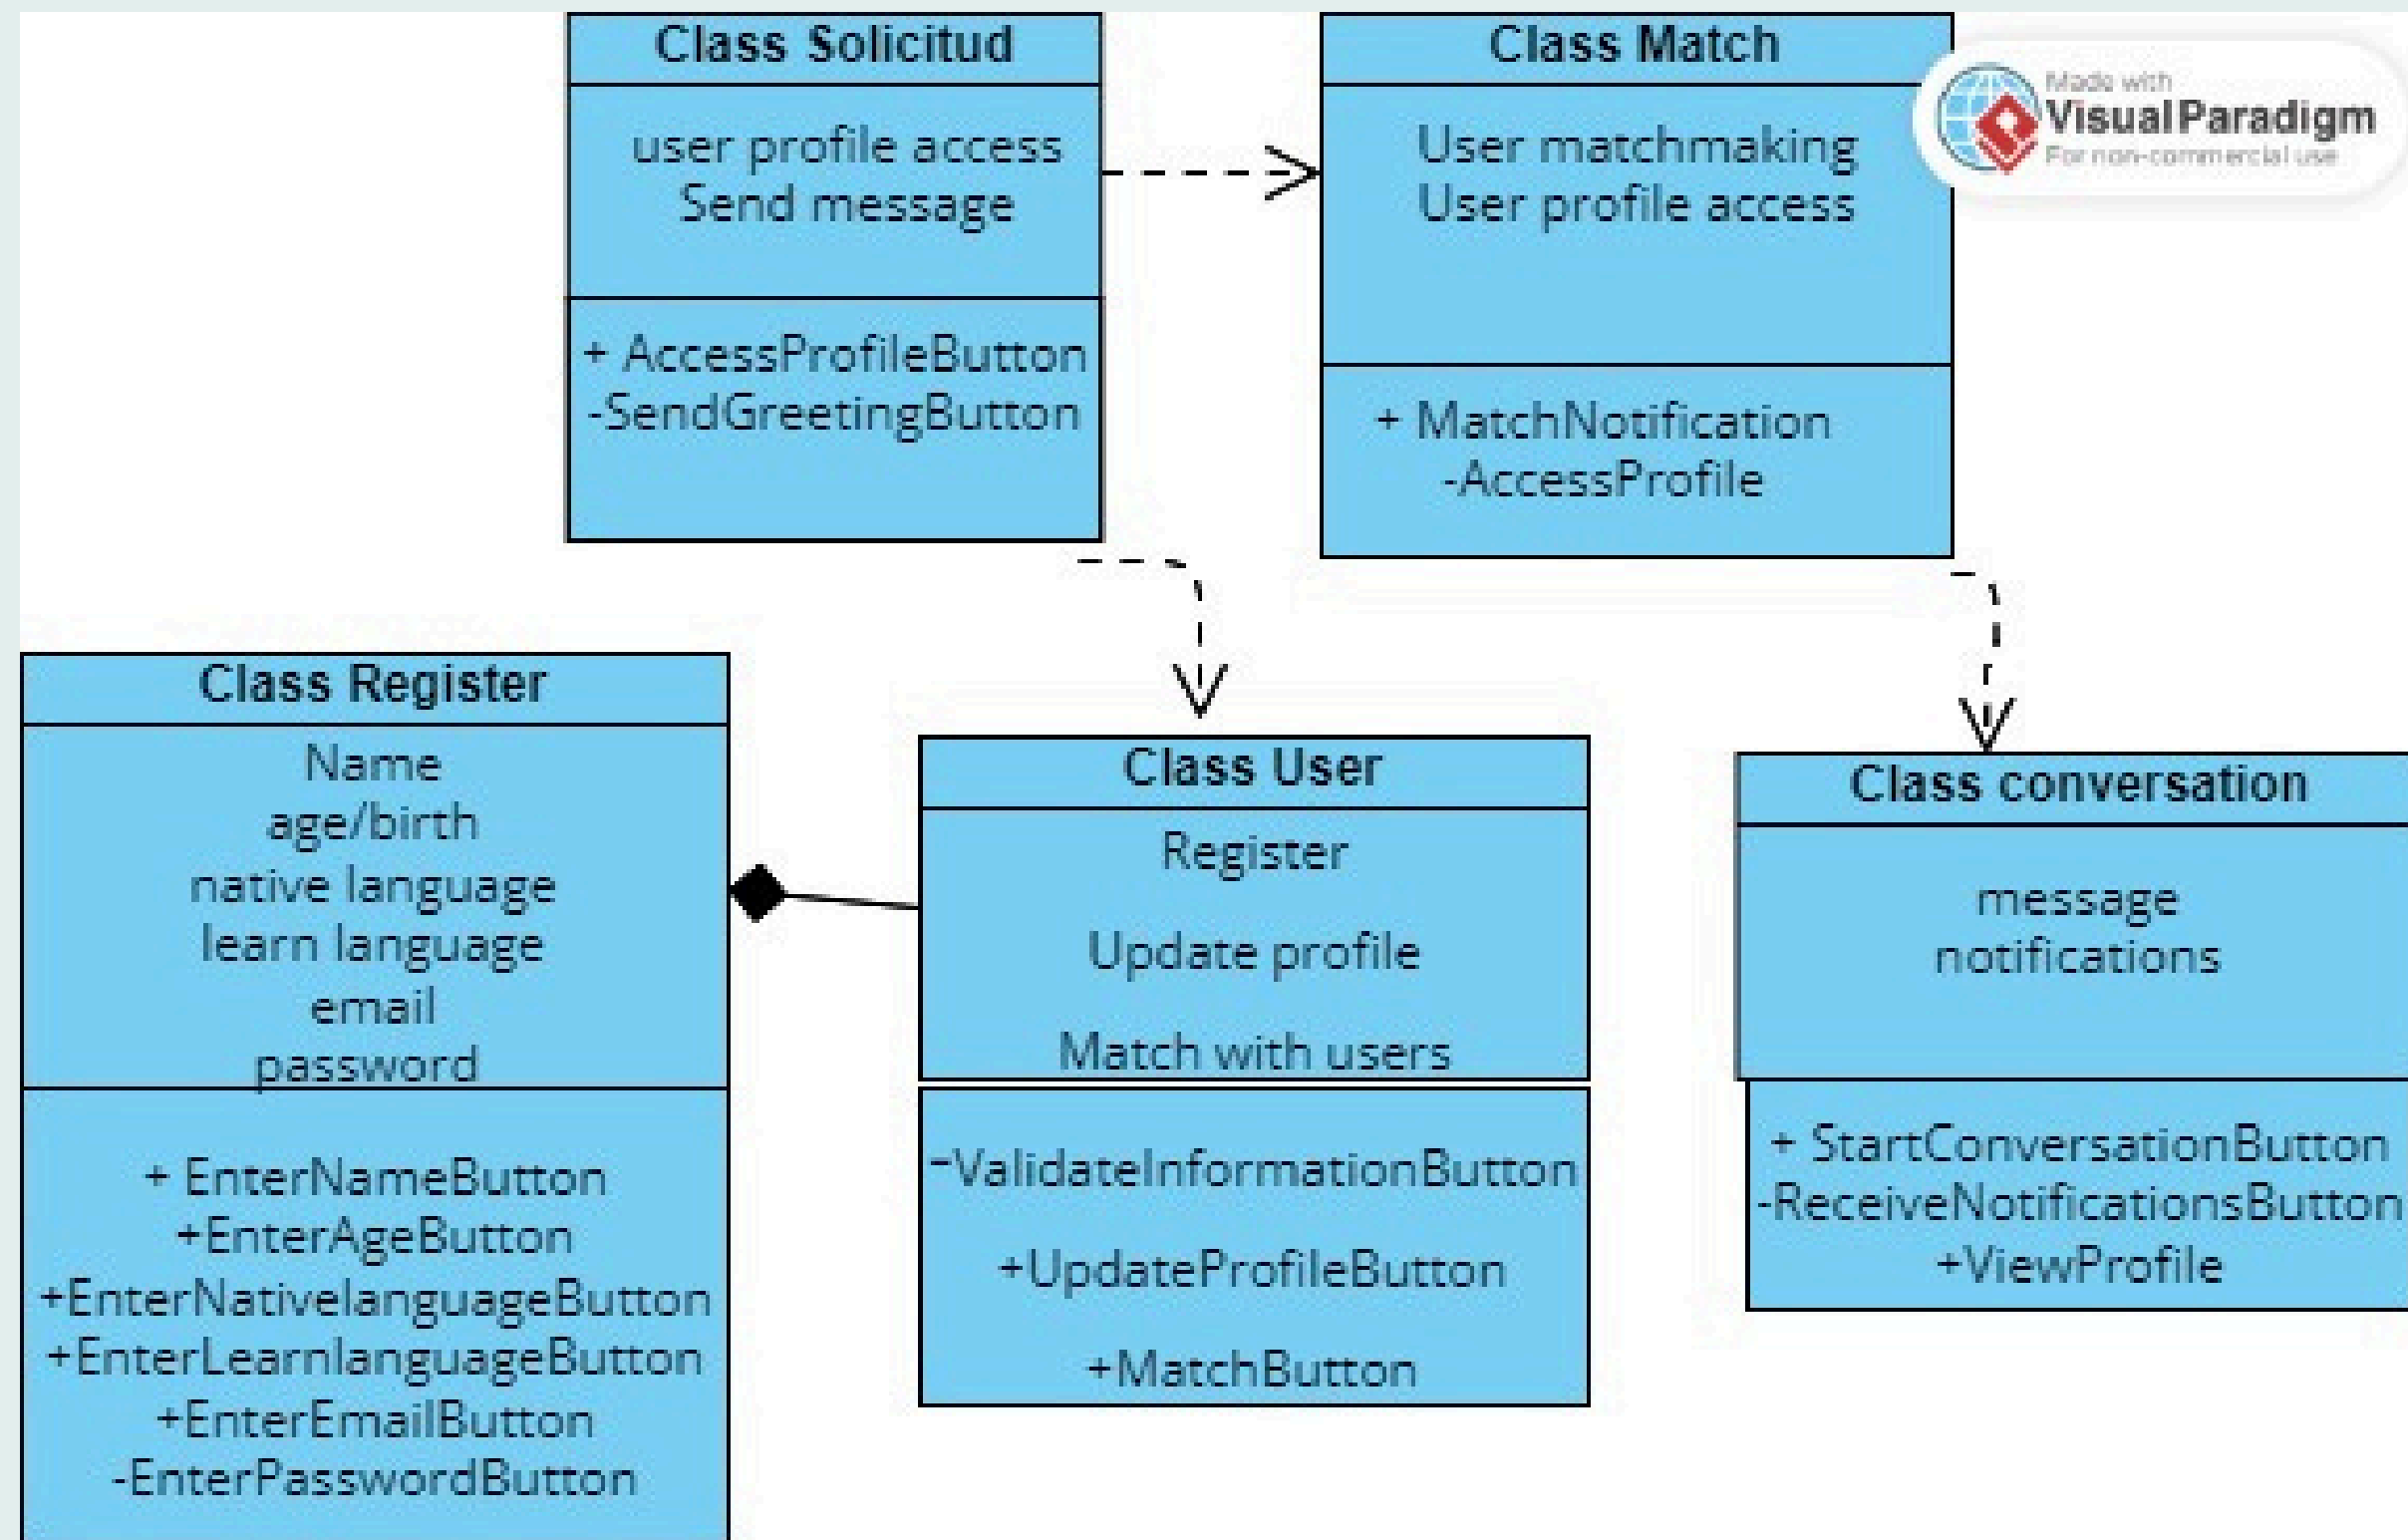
Class Solicitud

user profile access
Send message

+ AccessProfileButton
-SendGreetingButton

Class Match

User matchmaking
User profile access

+ MatchNotification
-AccessProfile

Made with
Visual Paradigm
For non-commercial use

Class Register

Name
age/birth
native language
learn language
email
password

+ EnterNameButton
+EnterAgeButton
+EnterNativelanguageButton
+EnterLearnlanguageButton
+EnterEmailButton
-EnterPasswordButton

Class User

Register

Update profile

Match with users

-ValidateInformationButton

+UpdateProfileButton

+MatchButton

Class conversation

message
notifications

+ StartConversationButton
-ReceiveNotificationsButton
+ViewProfile